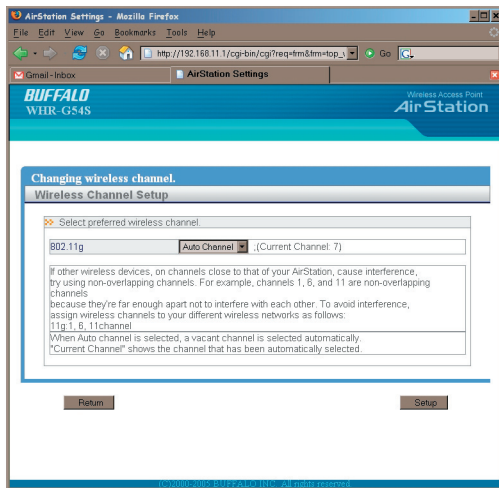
AirStation Settings - Mozilla Firefox

File Edit View Go Bookmarks Tools Help

http://192.168.11.1/cgi-bin/cgi?req=frm&frm=top_\ Go G

Gmail - Inbox

AirStation Settings

BUFFALO
WHR-G54S

Wireless Access Point
AirStation

Changing wireless channel.

Wireless Channel Setup

Select preferred wireless channel.

| 802.11g | Auto Channel ;(Current Channel: 7) |
|---|---|

If other wireless devices, on channels close to that of your AirStation, cause interference, try using non-overlapping channels. For example, channels 1, 6, and 11 are non-overlapping channels
because they're far enough apart not to interfere with each other. To avoid interference, assign wireless channels to your different wireless networks as follows:
11g:1, 6, 11channel

When Auto channel is selected, a vacant channel is selected automatically.
"Current Channel" shows the channel that has been automatically selected.

Return

Setup

(C)2000-2005 BUFFALO INC. All rights reserved.